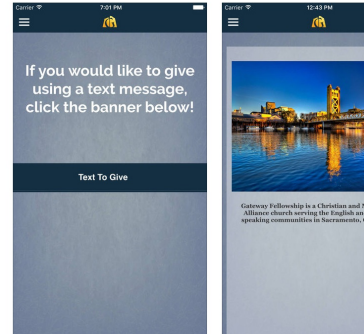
Carrier 7:01 PM

If you would like to give using a text message, click the banner below!

Text To Give

Carrier 12:43 PM

Gateway Fellowship is a Christian and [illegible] Alliance church serving the English an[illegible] speaking communities in Sacramento, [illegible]